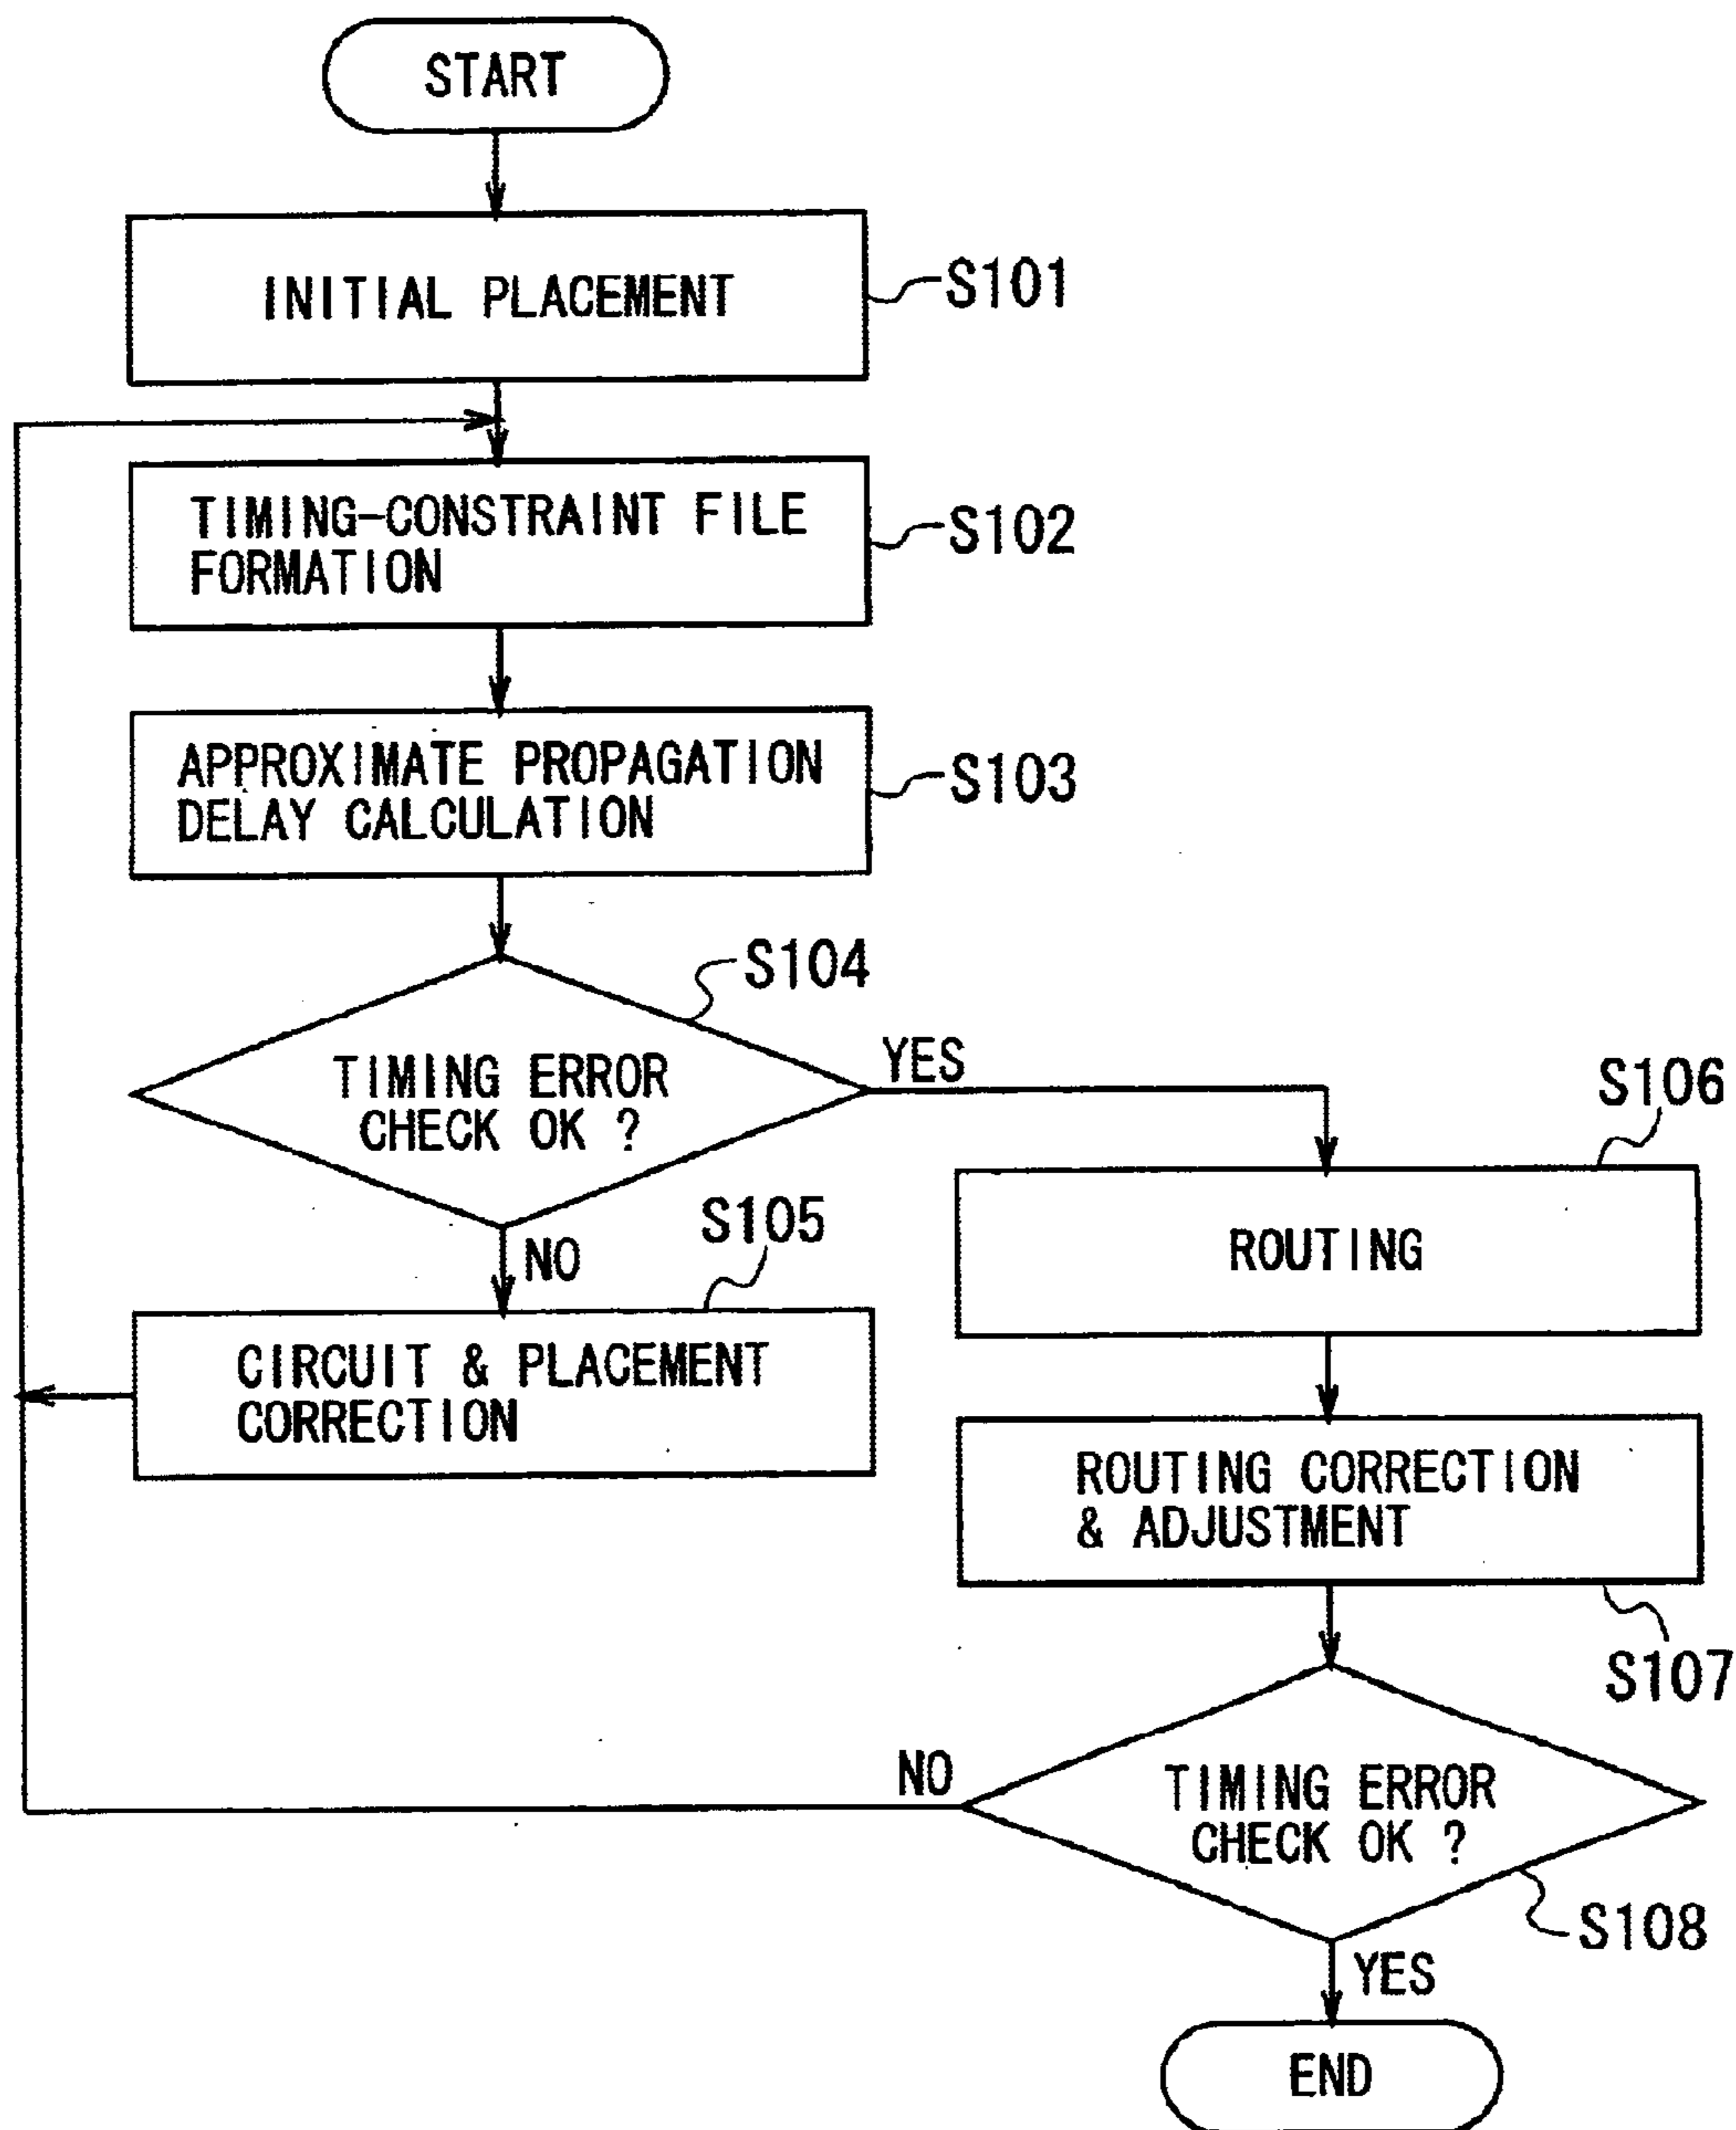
START

INITIAL PLACEMENT

S101

TIMING-CONSTRAINT FILE FORMATION

S102

APPROXIMATE PROPAGATION DELAY CALCULATION

S103

S104

TIMING ERROR CHECK OK ?

YES

S106

NO

S105

CIRCUIT & PLACEMENT CORRECTION

ROUTING

ROUTING CORRECTION & ADJUSTMENT

S107

NO

TIMING ERROR CHECK OK ?

S108

YES

END